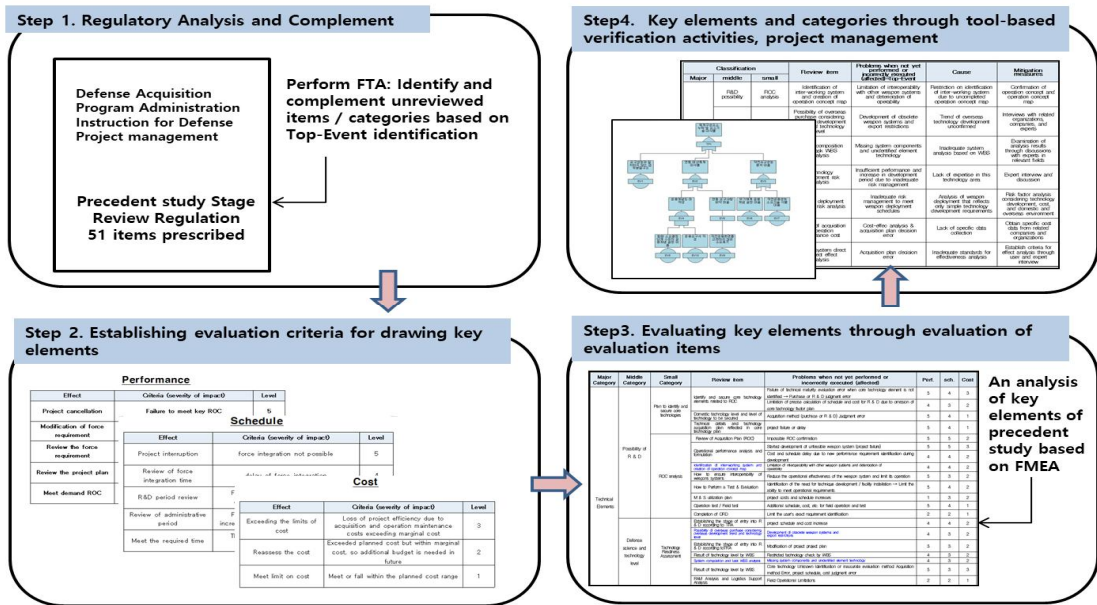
Step 1. Regulatory Analysis and Complement

Defense Acquisition Program Administration Instruction for Defense Project management

Perform FTA: Identify and complement unreviewed items / categories based on Top-Event identification

Precedent study Stage Review Regulation 51 items prescribed

Step4. Key elements and categories through tool-based verification activities, project management

| Classification | | | Review item | Problems when not yet performed or incorrectly executed (affected)=Top-Event | Cause | Mitigation measures |
|---|---|---|---|---|---|---|
| Major | middle | small | | | | |
| | R&D possibility | ROC analysis | Identification of inter-working system and creation of operation concept map | Limitation of interoperability with other weapon systems and deterioration of operability | Restriction on identification of inter-working system due to uncompleted operation concept map | Confirmation of operation concept and operation concept map |
| | | | Possibility of overseas purchase considering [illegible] development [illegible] technology level | Development of obsolete weapon systems and export restrictions | Trend of overseas technology development unconfirmed | Interviews with related organizations, companies, and experts |
| | | | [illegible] composition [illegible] WBS analysis | Missing system components and unidentified element technology | Inadequate system analysis based on WBS | Examination of analysis results through discussions with experts in relevant fields |
| | | | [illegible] technology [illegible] development risk analysis | Insufficient performance and increase in development period due to inadequate risk management | Lack of expertise in this technology area | Expert interview and discussion |
| | | | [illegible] deployment risk analysis | Inadequate risk management to meet weapon deployment schedules | Analysis of weapon deployment that reflects only simple technology development requirements | Risk factor analysis considering technology development, cost, and domestic and overseas environment |
| | | | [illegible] of acquisition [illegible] operation cost | Cost-effect analysis & acquisition plan decision error | Lack of specific data collection | Obtain specific cost data from related companies and organizations |
| | | | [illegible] system direct effect analysis | Acquisition plan decision error | Inadequate standards for effectiveness analysis | Establish criteria for effect analysis through user and expert interview |

Step 2. Establishing evaluation criteria for drawing key elements

Performance

| Effect | Criteria (severity of impact) | Level |
|---|---|---|
| Project cancellation | Failure to meet key ROC | 5 |
| Modification of force requirement | | |
| Review the force requirement | | |
| Review the project plan | | |
| Meet demand ROC | | |

Schedule

| Effect | Criteria (severity of impact) | Level |
|---|---|---|
| Project interruption | force integration not possible | 5 |
| Review of force integration time | delay of force integration | 4 |
| R&D period review | F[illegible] | |
| Review of administrative period | F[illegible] increa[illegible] | |
| Meet the required time | T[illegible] | |

Cost

| Effect | Criteria (severity of impact) | Level |
|---|---|---|
| Exceeding the limits of cost | Loss of project efficiency due to acquisition and operation maintenance costs exceeding marginal cost | 3 |
| Reassess the cost | Exceeded planned cost but within marginal cost, so additional budget is needed in future | 2 |
| Meet limit on cost | Meet or fall within the planned cost range | 1 |

Step3. Evaluating key elements through evaluation of evaluation items

| Major Category | Middle Category | Small Category | Review item | Problems when not yet performed or incorrectly executed (affected) | Perf. | sch | Cost |
|---|---|---|---|---|---|---|---|
| Technical Elements | Possibility of R & D | Plan to identify and secure core technologies | Identify and secure core technology elements related to R&D | Failure of technical maturity evaluation error when core technology element is not identified → Purchase or R & D judgment error | 5 | 4 | 3 |
| | | | | Limitation of precise calculation of schedule and cost for R & D due to omission of core technology factor plan | 4 | 4 | 3 |
| | | | Domestic technology level and level of technology to be secured | Acquisition method (purchase or R & D) judgment error | 5 | 4 | 1 |
| | | | Technical details and technology acquisition plan reflected in core technology plan | project failure or delay | 5 | 4 | 1 |
| | | ROC analysis | Review of Acquisition Plan (ROC) | Impossible ROC confirmation | 5 | 5 | 2 |
| | | | Operational performance analysis and formulation | Blurred development of unfeasible weapon system (project failure) | 5 | 5 | 2 |
| | | | | Cost and schedule delay due to new performance requirement identification during development | 4 | 4 | 2 |
| | | | Identification of interworking system and creation of operation concept map | Limitation of interoperability with other weapon systems and deterioration of operability | 4 | 4 | 2 |
| | | | How to ensure interoperability weapon systems | Reduce the operational effectiveness of the weapon system and limit its operation | 5 | 5 | 2 |
| | | | How to Perform a Test & Evaluation | Identification of the need for technology development / facility installation → Limit the ability to meet operational requirements | 5 | 4 | 2 |
| | | | M & S utilization plan | project costs and schedule increases | 1 | 3 | 2 |
| | | | Operation test / Field test | Additional schedule, cost, etc. for field operation and test | 5 | 4 | 1 |
| | | | Compilation of ORD | Limit the user's exact requirement identification | 2 | 2 | 1 |
| | Defense science and technology level | Technology Readiness Assessment | Establishing the stage of entry into R & D according to TRA | project schedule and cost increase | 4 | 4 | 2 |
| | | | Possibility of overseas purchase considering overseas development trend and technology level | Development of obsolete weapon systems and export restrictions | 4 | 4 | 2 |
| | | | Establishing the stage of entry into R & D according to TRL | Modification of proposed project plan | 3 | 3 | 2 |
| | | | Result of technology level by WBS | Restricted technology check by WBS | 4 | 3 | 2 |
| | | | System composition and task WBS analysis | Missing system components and unidentified element technology | 4 | 4 | 2 |
| | | | Result of technology level by WBS | Core technology Unknown identification or inaccurate evaluation method Acquisition method Error, project schedule, cost judgment error | 4 | 4 | 2 |
| | | | Field Analysis and Logistics Support Analysis | Field Operational Limitations | 2 | 2 | 1 |

An analysis of key elements of precedent study based on FMEA